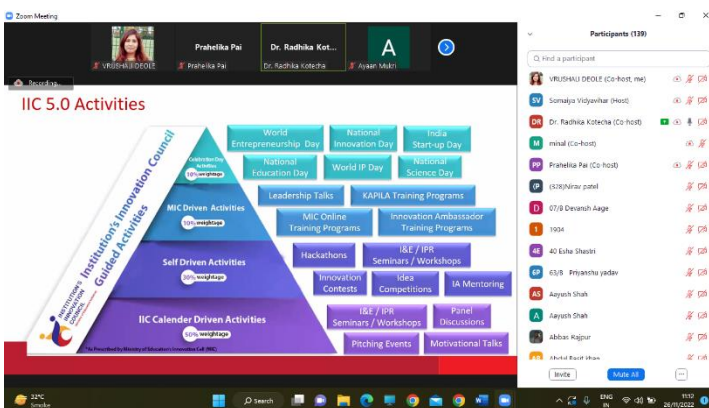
Zoom Meeting

VRUSHALI DEOLE
Prahelika Pai
Prahelika Pai
Dr. Radhika Kot...
Dr. Radhika Kotecha
A
Ayaan Mukri

Recording...

IIC 5.0 Activities

Institution's Innovation Council Guided Activities

Celebration Day Activities
10% weightage

World Entrepreneurship Day
National Innovation Day
India Start-up Day
National Education Day
World IP Day
National Science Day

MIC Driven Activities
10% weightage

Leadership Talks
KAPILA Training Programs
MIC Online Training Programs
Innovation Ambassador Training Programs

Self Driven Activities
30% weightage

Hackathons
I&E / IPR Seminars / Workshops
Innovation Contests
Idea Competitions
IA Mentoring

IIC Calender Driven Activities
50% weightage

I&E / IPR Seminars / Workshops
Panel Discussions
Pitching Events
Motivational Talks

*As Prescribed by Ministry of Education's Innovation Cell (MIC)

Participants (139)

Find a participant

VRUSHALI DEOLE (Co-host, me)
Somaiya Vidyavihar (Host)
Dr. Radhika Kotecha (Co-host)
minal (Co-host)
Prahelika Pai (Co-host)
(P) (828)Nirav patel
07/8 Devansh Aage
1934
40 Esha Shastri
63/8 Priyanshu yadav
Aayush Shah
Aayush Shah
Abbas Rajpur
Abdul Basit khan

Invite
Mute All

32°C
Smoke
Search
ENG IN
11:12
26/11/2022